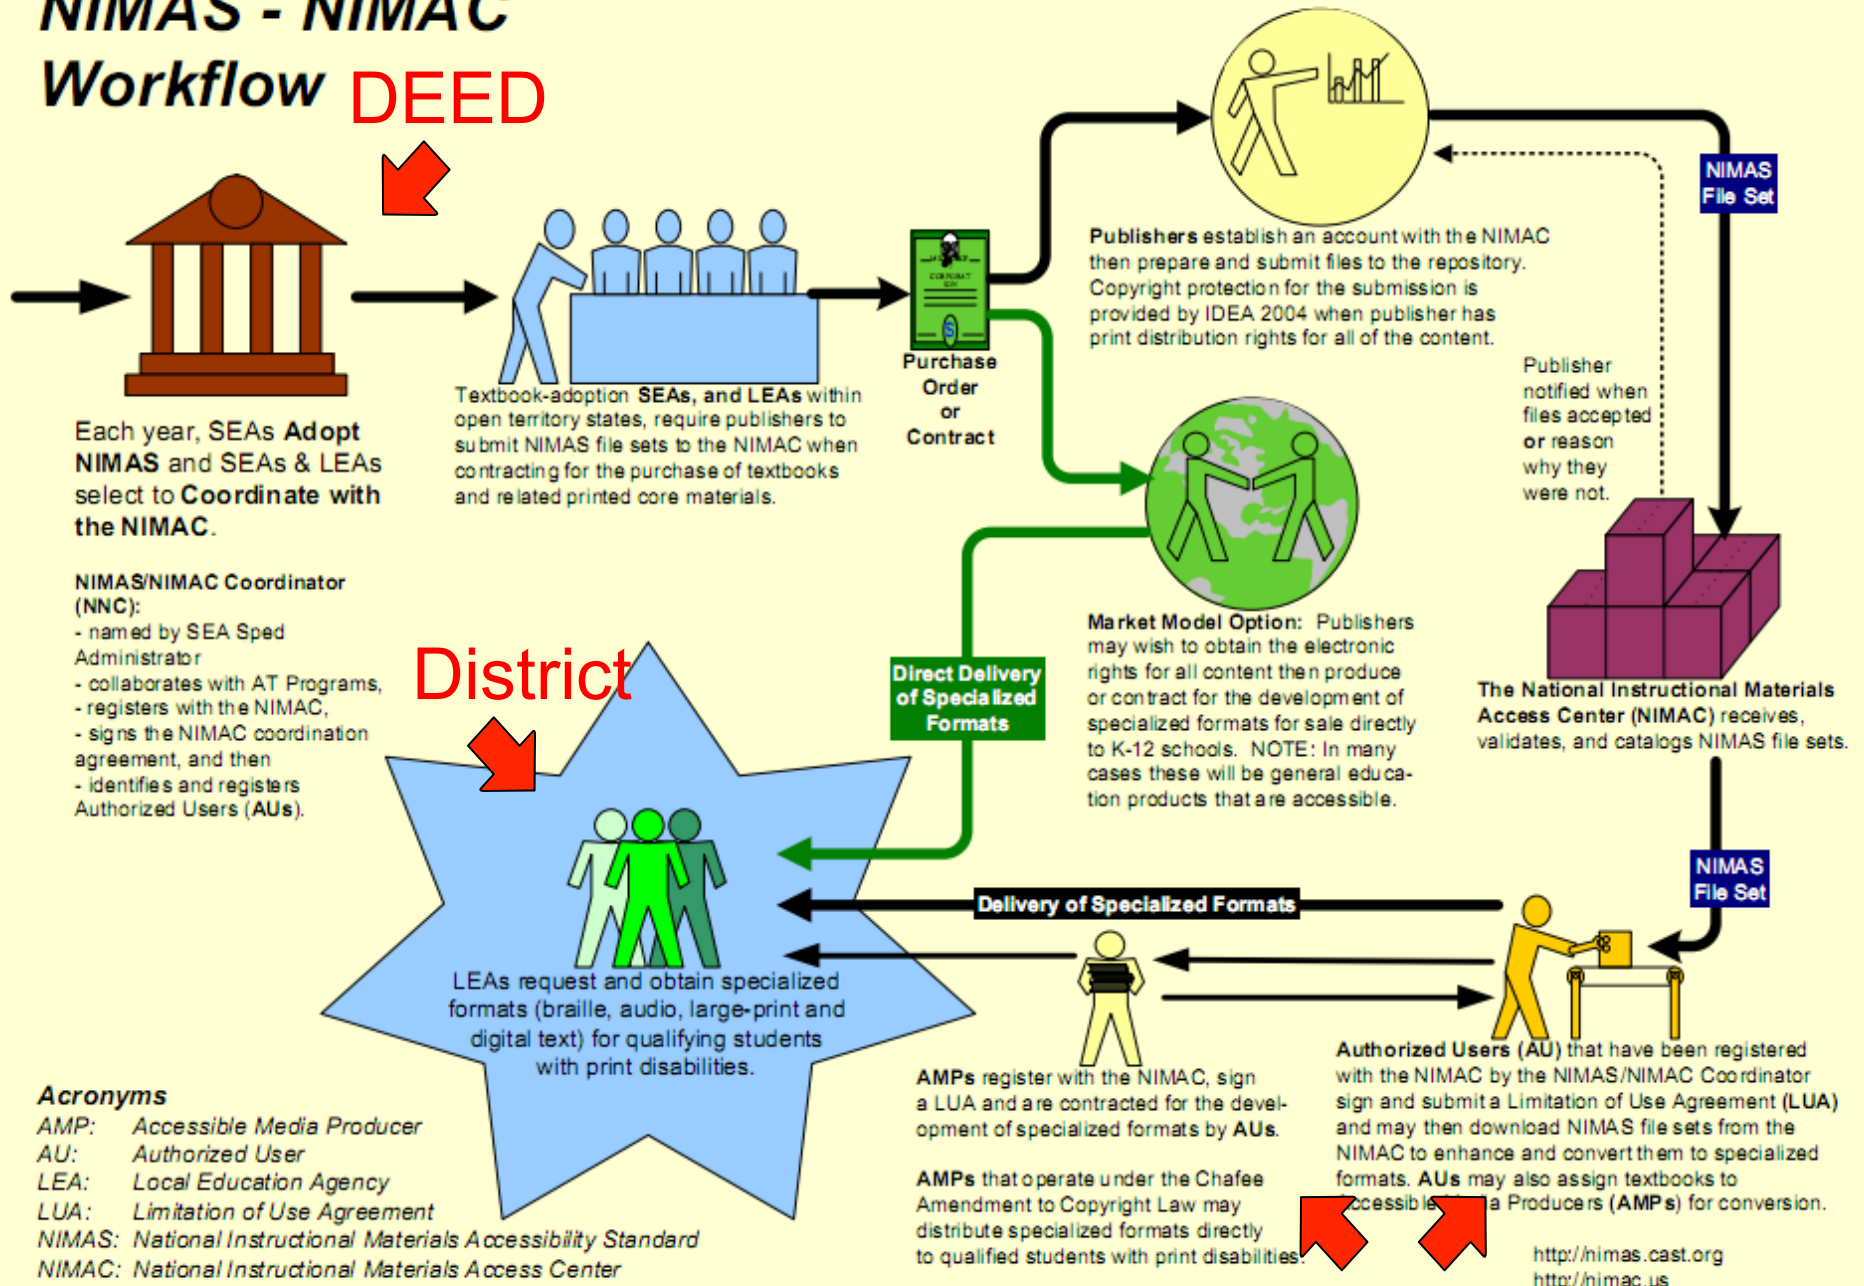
NIMAS - NIMAC Workflow DEED

Each year, SEAs Adopt NIMAS and SEAs & LEAs select to Coordinate with the NIMAC.

NIMAS/NIMAC Coordinator (NNC):
- named by SEA Sped Administrator
- collaborates with AT Programs,
- registers with the NIMAC,
- signs the NIMAC coordination agreement, and then
- identifies and registers Authorized Users (AUs).

Textbook-adoption SEAs, and LEAs within open territory states, require publishers to submit NIMAS file sets to the NIMAC when contracting for the purchase of textbooks and related printed core materials.

Purchase Order or Contract

Publishers establish an account with the NIMAC then prepare and submit files to the repository. Copyright protection for the submission is provided by IDEA 2004 when publisher has print distribution rights for all of the content.

NIMAS File Set

Publisher notified when files accepted or reason why they were not.

Market Model Option: Publishers may wish to obtain the electronic rights for all content then produce or contract for the development of specialized formats for sale directly to K-12 schools. NOTE: In many cases these will be general education products that are accessible.

The National Instructional Materials Access Center (NIMAC) receives, validates, and catalogs NIMAS file sets.

Direct Delivery of Specialized Formats

District

LEAs request and obtain specialized formats (braille, audio, large-print and digital text) for qualifying students with print disabilities.

Delivery of Specialized Formats

NIMAS File Set

AMPs register with the NIMAC, sign a LUA and are contracted for the development of specialized formats by AUs.

AMPs that operate under the Chafee Amendment to Copyright Law may distribute specialized formats directly to qualified students with print disabilities.

Authorized Users (AU) that have been registered with the NIMAC by the NIMAS/NIMAC Coordinator sign and submit a Limitation of Use Agreement (LUA) and may then download NIMAS file sets from the NIMAC to enhance and convert them to specialized formats. AUs may also assign textbooks to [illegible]ccessible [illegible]a Producers (AMPs) for conversion.

Acronyms
AMP: Accessible Media Producer
AU: Authorized User
LEA: Local Education Agency
LUA: Limitation of Use Agreement
NIMAS: National Instructional Materials Accessibility Standard
NIMAC: National Instructional Materials Access Center

http://nimas.cast.org
http://nimac.us